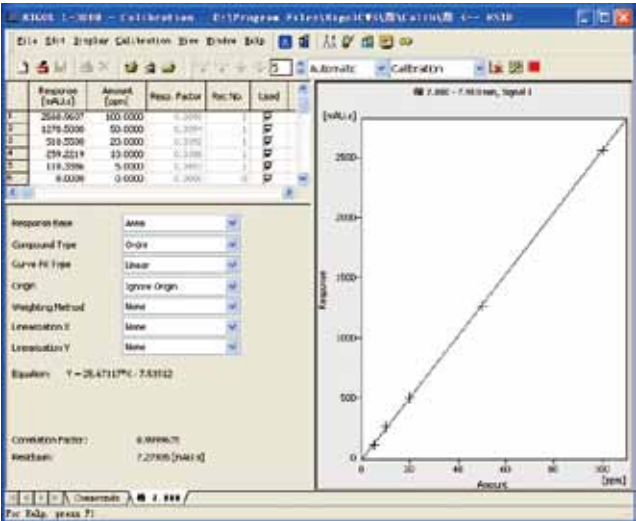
RIGOL L-3000 - Calibration   E:\Program Files\Rigol\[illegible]\Calibr\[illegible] <-- RSID

File Edit Display Calibration View Window Help

5   Automatic   Calibration

| | Response [mAU.s] | Amount [ppm] | Resp. Factor | Rec.No. | Used |
|---|---|---|---|---|---|
| 1 | 2568.0607 | 100.0000 | 0.3894 | 1 | ☑ |
| 2 | 1270.5000 | 50.0000 | 0.3935 | 1 | ☑ |
| 3 | 510.5500 | 20.0000 | 0.3952 | 1 | ☑ |
| 4 | 259.2219 | 10.0000 | 0.3198 | 1 | ☑ |
| 5 | 118.3996 | 5.0000 | 0.3401 | 1 | ☑ |
| 6 | 0.0000 | 0.0000 | 0.0000 | 0 | ☑ |

Response Base   Area
Compound Type   Único
Curve Fit Type   Linear
Origin   Ignore Origin
Weighting Method   None
Linearization X   None
Linearization Y   None

Equation:   Y = 25.67317*X - 7.53512

Correlation Factor:   0.999967
Residuum:   7.27905 [mAU.s]

7.000 - 7.910min, Signal 1

[mAU.s]

2500
2000
1500
1000
500
0

Response

0   20   40   60   80   100 [ppm]

Amount

Compounds   7.000

For Help, press F1